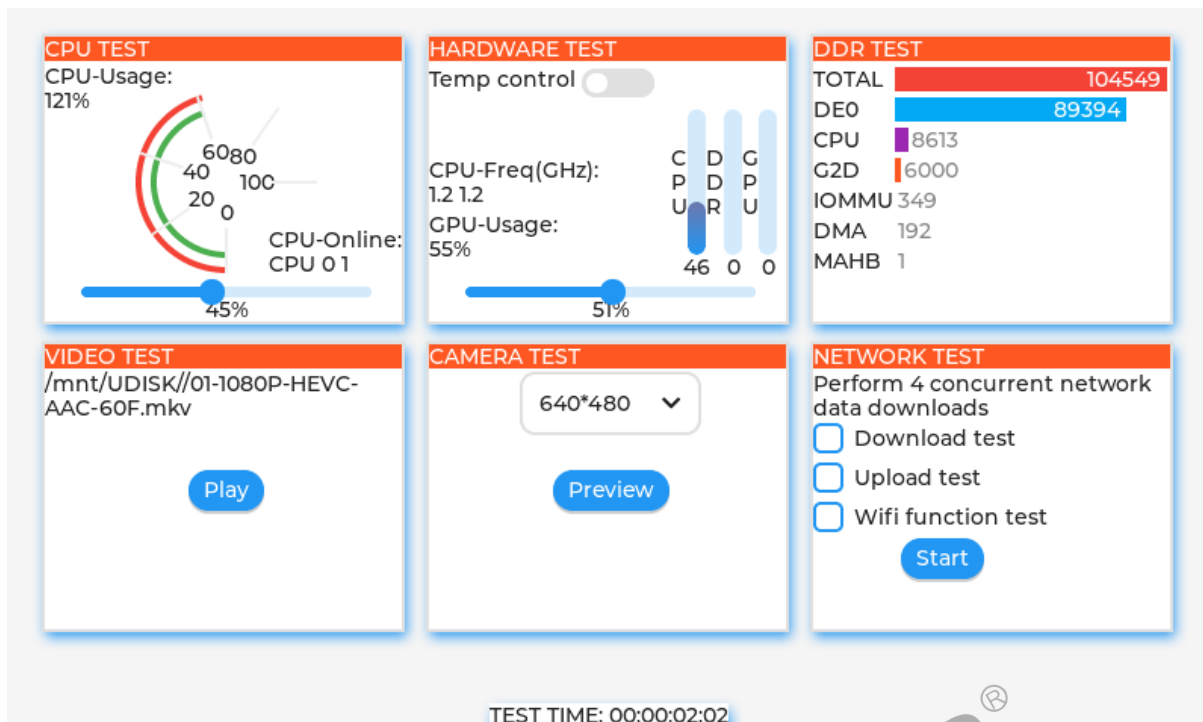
CPU TEST
CPU-Usage:
121%
60 80
40
100
20
0
CPU-Online:
CPU 0 1
45%

HARDWARE TEST
Temp control
CPU-Freq(GHz):
1.2 1.2
GPU-Usage:
55%
CPU DDR GPU
46 0 0
51%

DDR TEST
TOTAL 104549
DE0 89394
CPU 8613
G2D 6000
IOMMU 349
DMA 192
MAHB 1

VIDEO TEST
/mnt/UDISK//01-1080P-HEVC-AAC-60F.mkv
Play

CAMERA TEST
640*480
Preview

NETWORK TEST
Perform 4 concurrent network data downloads
Download test
Upload test
Wifi function test
Start

TEST TIME: 00:00:02:02